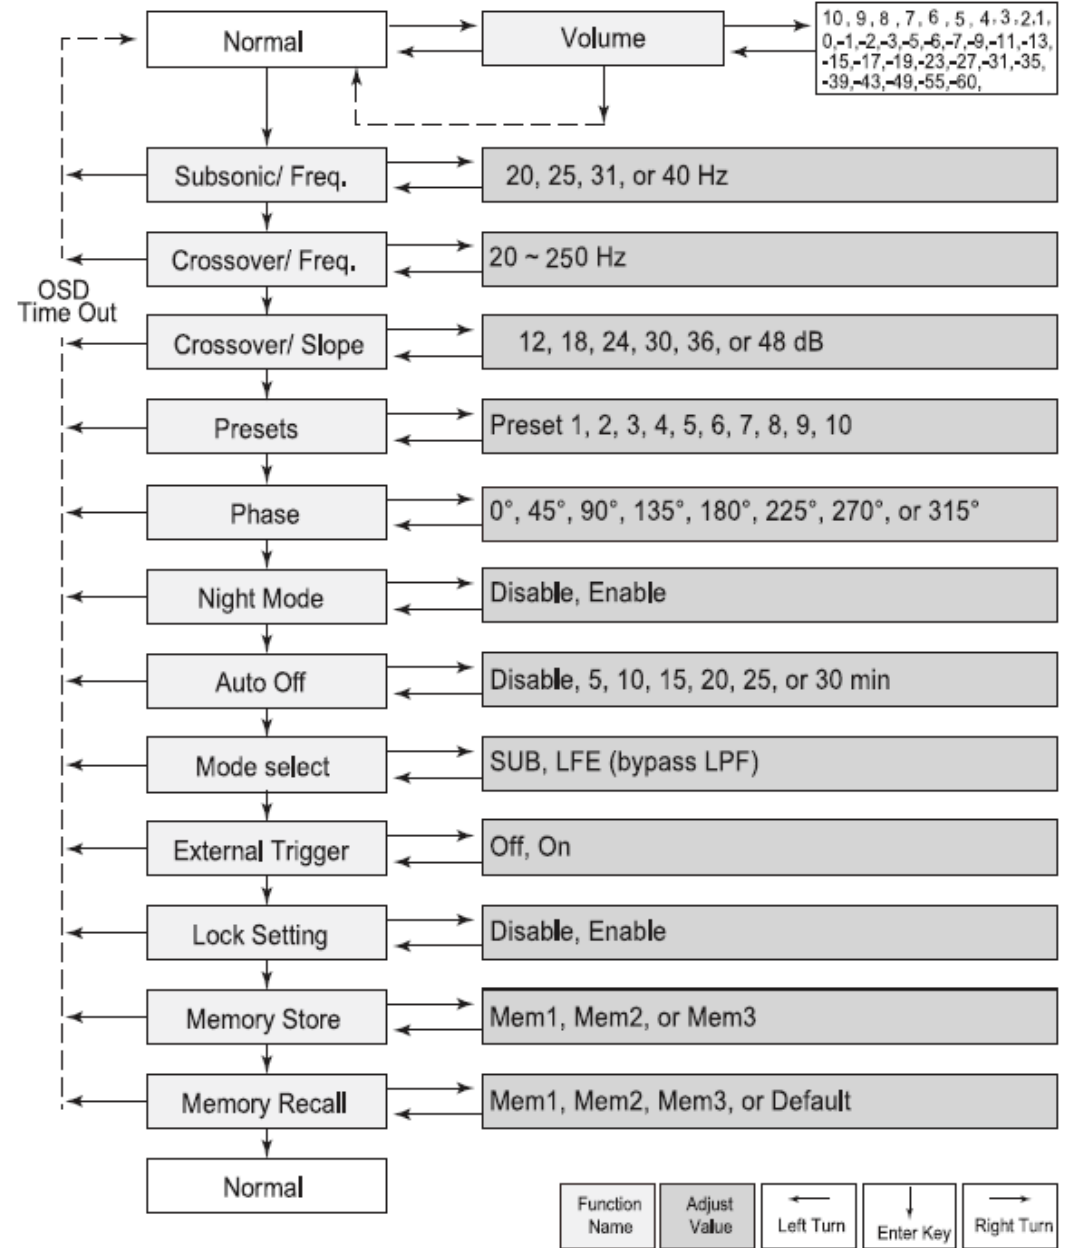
Normal

Volume

10, 9, 8, 7, 6, 5, 4, 3, 2, 1, 0, -1, -2, -3, -5, -6, -7, -9, -11, -13, -15, -17, -19, -23, -27, -31, -35, -39, -43, -49, -55, -60,

Subsonic/ Freq.

20, 25, 31, or 40 Hz

Crossover/ Freq.

20 ~ 250 Hz

OSD Time Out

Crossover/ Slope

12, 18, 24, 30, 36, or 48 dB

Presets

Preset 1, 2, 3, 4, 5, 6, 7, 8, 9, 10

Phase

0°, 45°, 90°, 135°, 180°, 225°, 270°, or 315°

Night Mode

Disable, Enable

Auto Off

Disable, 5, 10, 15, 20, 25, or 30 min

Mode select

SUB, LFE (bypass LPF)

External Trigger

Off, On

Lock Setting

Disable, Enable

Memory Store

Mem1, Mem2, or Mem3

Memory Recall

Mem1, Mem2, Mem3, or Default

Normal

| Function Name | Adjust Value | Left Turn | Enter Key | Right Turn |